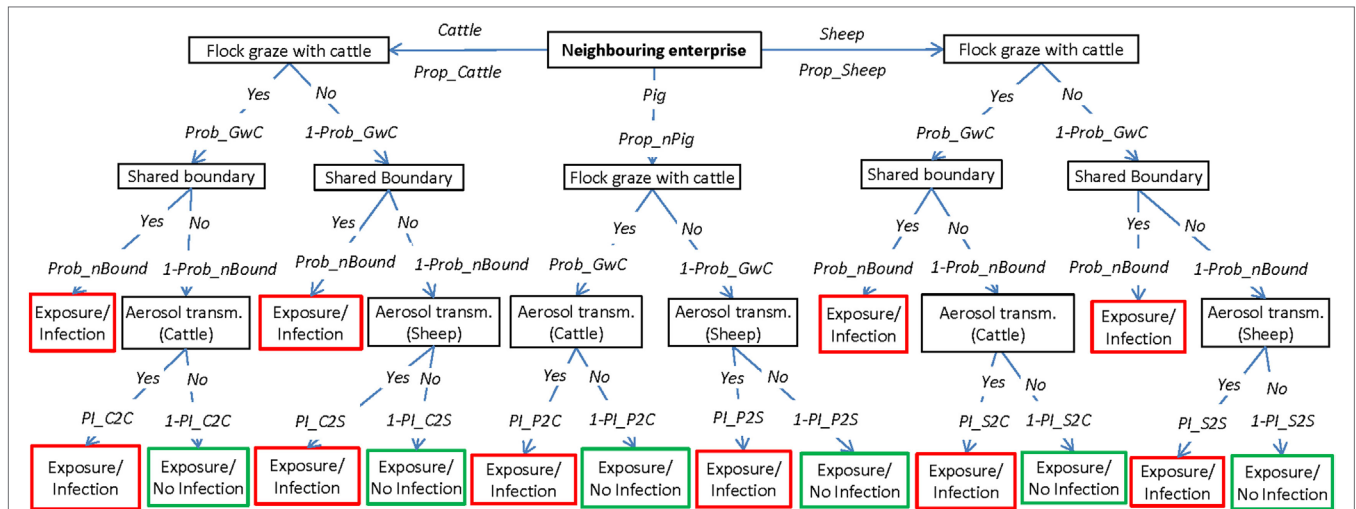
Neighbouring enterprise

Cattle
Prop_Cattle

Flock graze with cattle

Yes
Prob_GwC

No
1-Prob_GwC

Shared boundary

Yes
Prob_nBound

No
1-Prob_nBound

Exposure/ Infection

Aerosol transm. (Cattle)

Yes
PI_C2C

No
1-PI_C2C

Exposure/ Infection

Exposure/ No Infection

Shared Boundary

Yes
Prob_nBound

No
1-Prob_nBound

Exposure/ Infection

Aerosol transm. (Sheep)

Yes
PI_C2S

No
1-PI_C2S

Exposure/ Infection

Exposure/ No Infection

Pig
Prop_nPig

Flock graze with cattle

Yes
Prob_GwC

No
1-Prob_GwC

Aerosol transm. (Cattle)

Yes
PI_P2C

No
1-PI_P2C

Exposure/ Infection

Exposure/ No Infection

Aerosol transm. (Sheep)

Yes
PI_P2S

No
1-PI_P2S

Exposure/ Infection

Exposure/ No Infection

Sheep
Prop_Sheep

Flock graze with cattle

Yes
Prob_GwC

No
1-Prob_GwC

Shared boundary

Yes
Prob_nBound

No
1-Prob_nBound

Exposure/ Infection

Aerosol transm. (Cattle)

Yes
PI_S2C

No
1-PI_S2C

Exposure/ Infection

Exposure/ No Infection

Shared Boundary

Yes
Prob_nBound

No
1-Prob_nBound

Exposure/ Infection

Aerosol transm. (Sheep)

Yes
PI_S2S

No
1-PI_S2S

Exposure/ Infection

Exposure/ No Infection